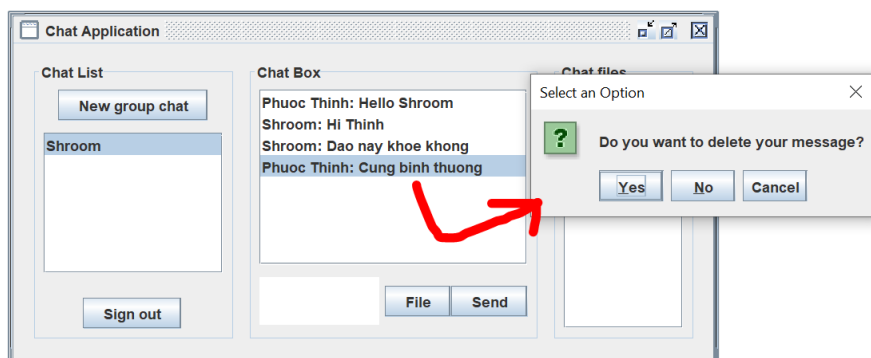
Chat Application

Chat List

New group chat

Shroom

Sign out

Chat Box

Phuoc Thinh: Hello Shroom
Shroom: Hi Thinh
Shroom: Dao nay khoe khong
Phuoc Thinh: Cung binh thuong

File

Send

Chat files

Select an Option

Do you want to delete your message?

Yes

No

Cancel